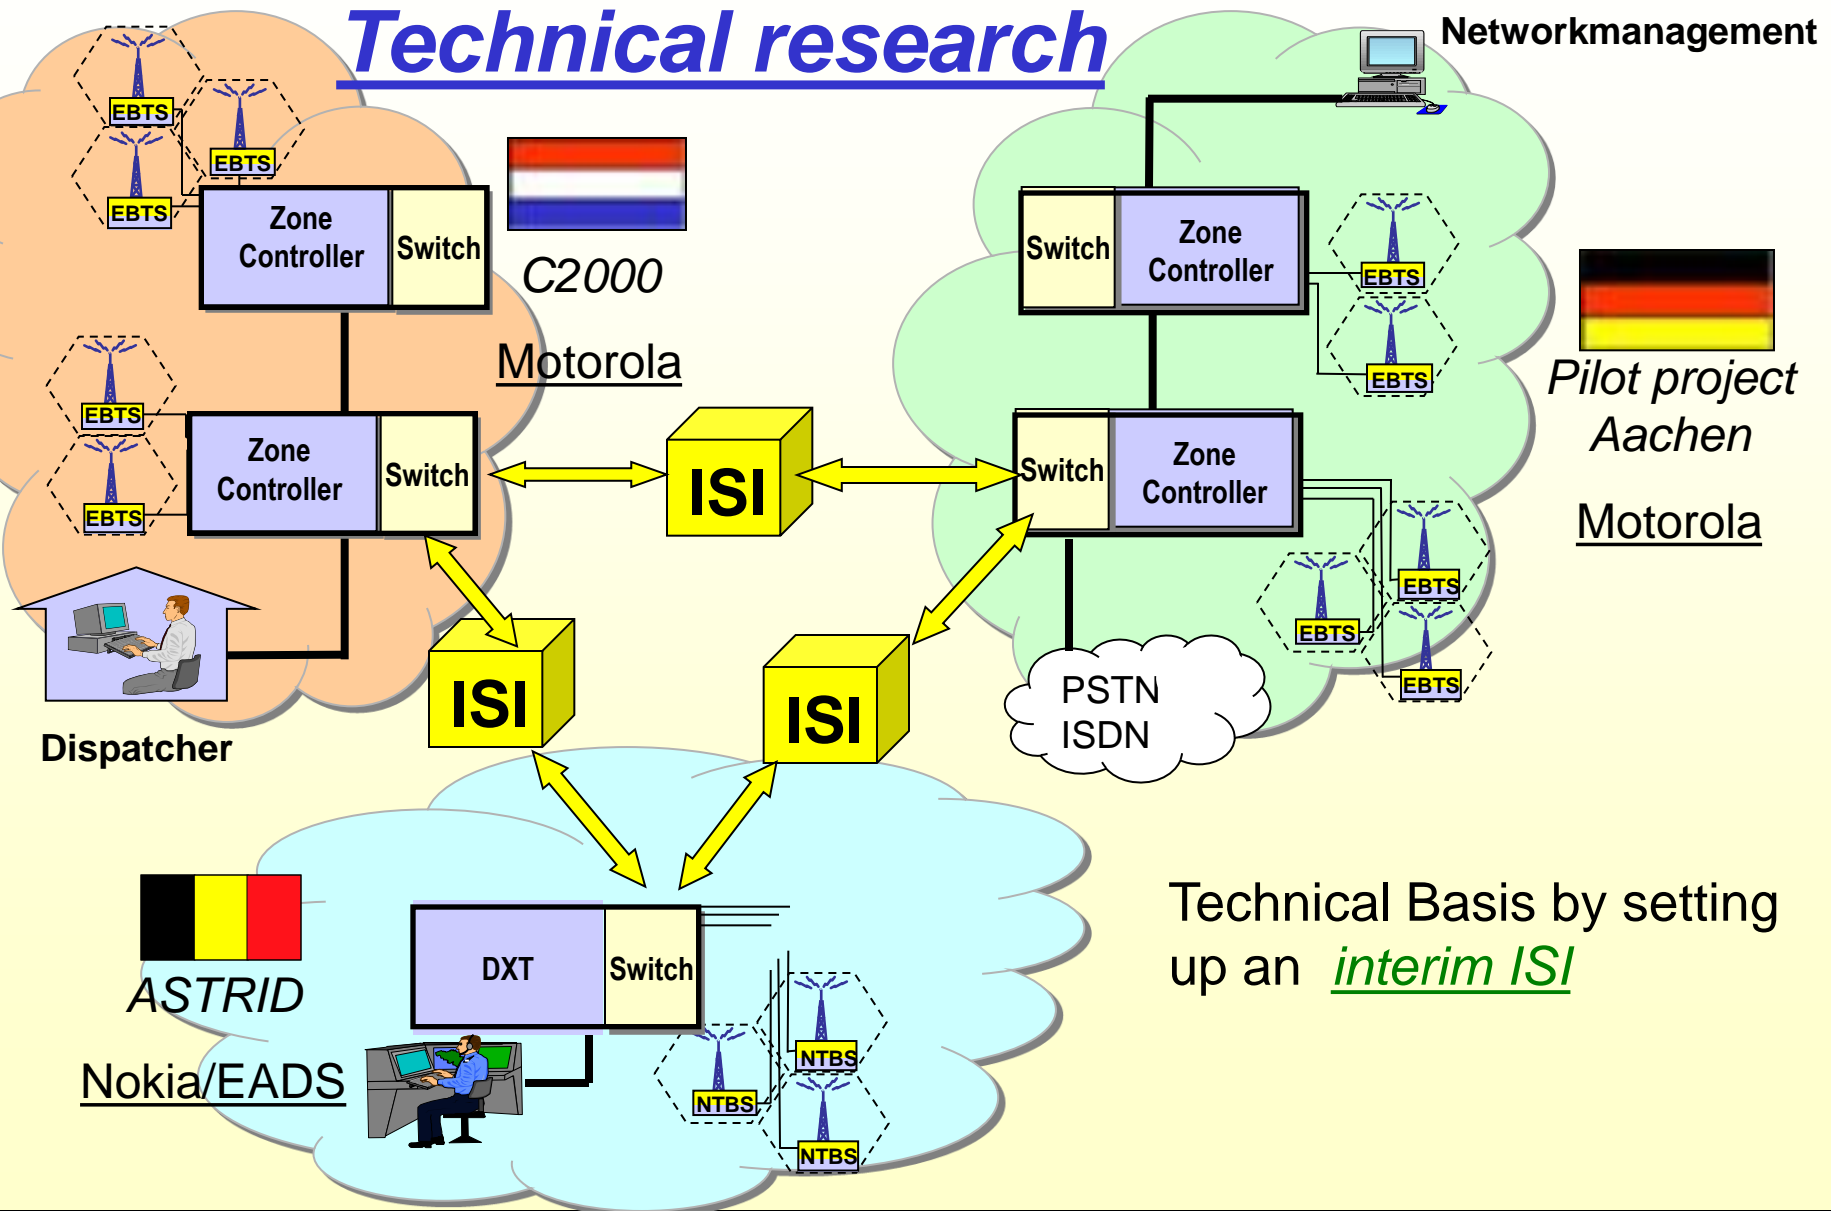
Technical research

Networkmanagement

EBTS
EBTS
EBTS
Zone Controller
Switch

C2000

Motorola

EBTS
EBTS
Zone Controller
Switch

ISI

Switch
Zone Controller
EBTS
EBTS

Pilot project Aachen

Motorola

Switch
Zone Controller
EBTS
EBTS
EBTS

ISI

ISI

PSTN
ISDN

Dispatcher

ASTRID

Nokia/EADS

DXT
Switch
NTBS
NTBS
NTBS

Technical Basis by setting up an interim ISI